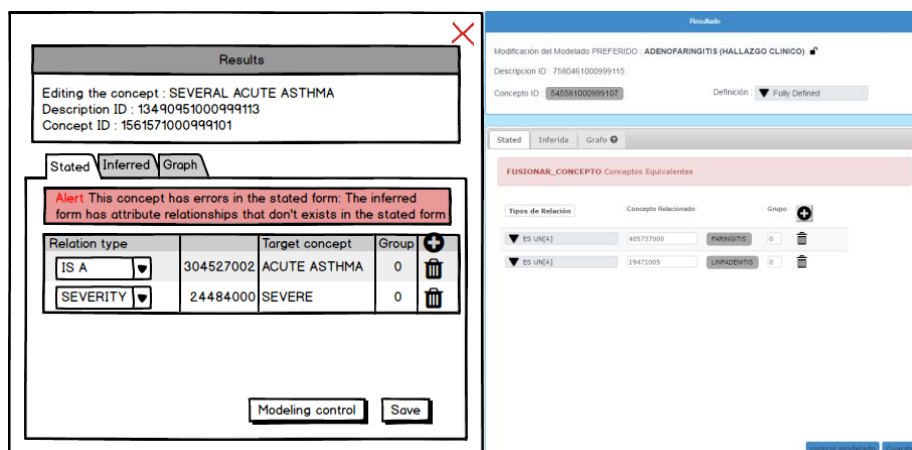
Results

Editing the concept : SEVERAL ACUTE ASTHMA
Description ID : 1349095100099113
Concept ID : 1561571000999101

Stated | Inferred | Graph

Alert This concept has errors in the stated form: The inferred form has attribute relationships that don't exists in the stated form

| Relation type | | Target concept | Group | |
|---|---|---|---|---|
| IS A | 304527002 | ACUTE ASTHMA | 0 | |
| SEVERITY | 24484000 | SEVERE | 0 | |

Modeling control | Save

Resultado

Modificación del Modelado PREFERIDO : ADENOFARINGITIS (HALLAZGO CLINICO)

Descripcion ID : 7580461000999115

Concepto ID : 545581000999107

Definición : Fully Defined

Stated | Inferida | Grafo

FUSIONAR_CONCEPTO Conceptos Equivalentes

| Tipos de Relación | Concepto Relacionado | | Grupo |
|---|---|---|---|
| ES UN[A] | 405737000 | FARINGITIS | 0 |
| ES UN[A] | 19471005 | LINFADENITIS | 0 |

Control modelado | Guardar